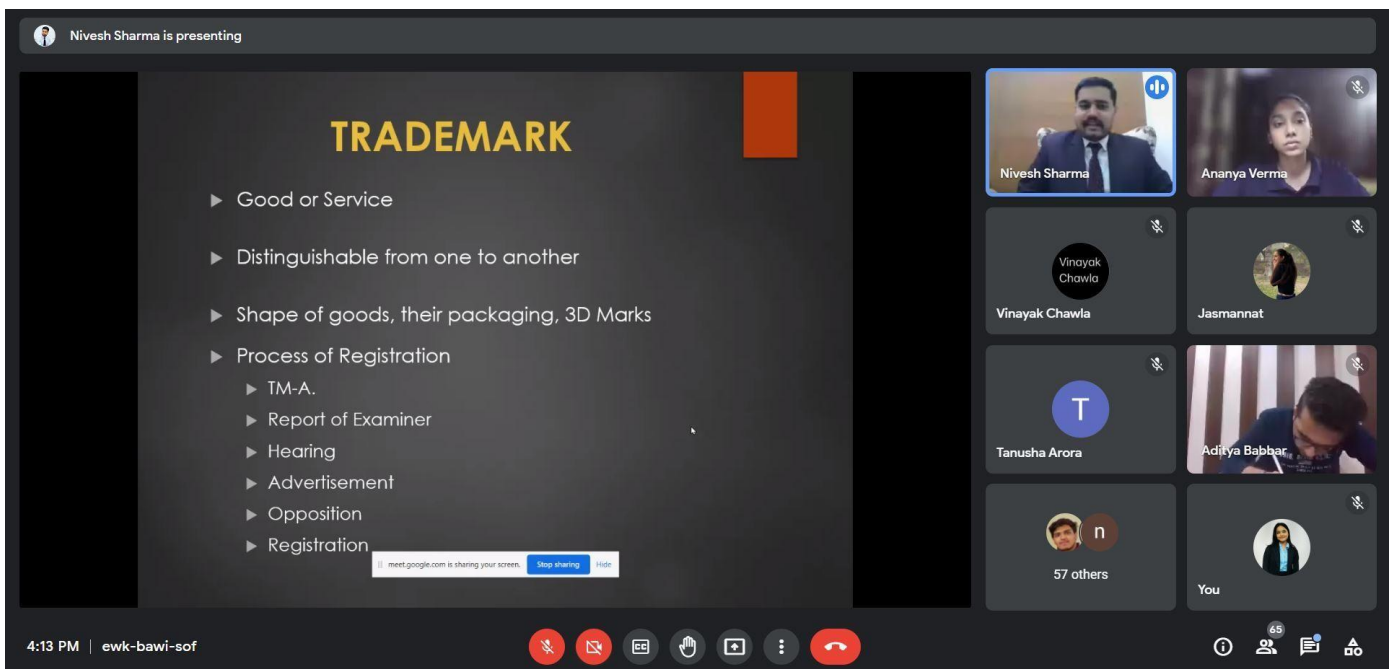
Nivesh Sharma is presenting

TRADEMARK

Good or Service

Distinguishable from one to another

Shape of goods, their packaging, 3D Marks

Process of Registration

TM-A.

Report of Examiner

Hearing

Advertisement

Opposition

Registration

meet.google.com is sharing your screen. Stop sharing Hide

Nivesh Sharma

Ananya Verma

Vinayak Chawla

Vinayak Chawla

Jasmannat

T

Tanusha Arora

Aditya Babbar

n

57 others

You

4:13 PM | ewk-bawi-sof

65